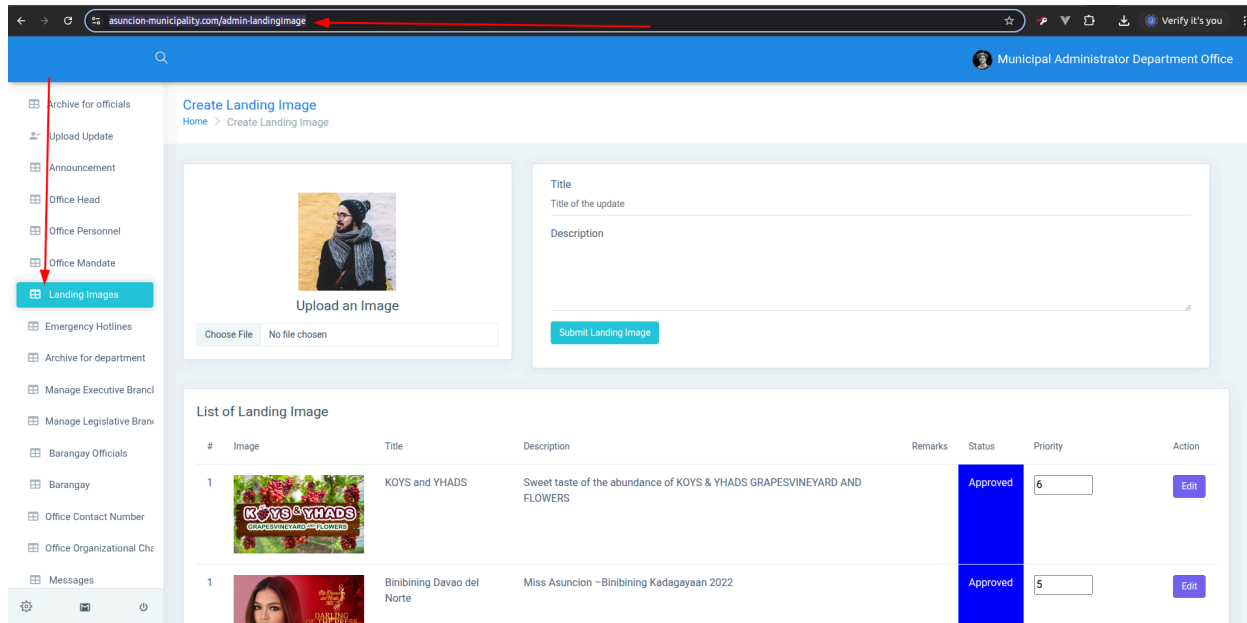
asuncion-municipality.com/admin-landingImage

Verify it's you

Municipal Administrator Department Office

Archive for officials
Upload Update
Announcement
Office Head
Office Personnel
Office Mandate
Landing Images
Emergency Hotlines
Archive for department
Manage Executive Brancl
Manage Legislative Bran
Barangay Officials
Barangay
Office Contact Number
Office Organizational Cha
Messages

Create Landing Image
Home > Create Landing Image

Upload an Image
Choose File No file chosen

Title
Title of the update
Description

Submit Landing Image

List of Landing Image

| # | Image | Title | Description | Remarks | Status | Priority | Action |
|---|---|---|---|---|---|---|---|
| 1 | KOYS & YHADS GRAPESVINEYARD AND FLOWERS | KOYS and YHADS | Sweet taste of the abundance of KOYS & YHADS GRAPESVINEYARD AND FLOWERS | | Approved | 6 | Edit |
| 1 | DARLING OF THE PRESS | Binibining Davao del Norte | Miss Asuncion –Binibining Kadagayaan 2022 | | Approved | 5 | Edit |